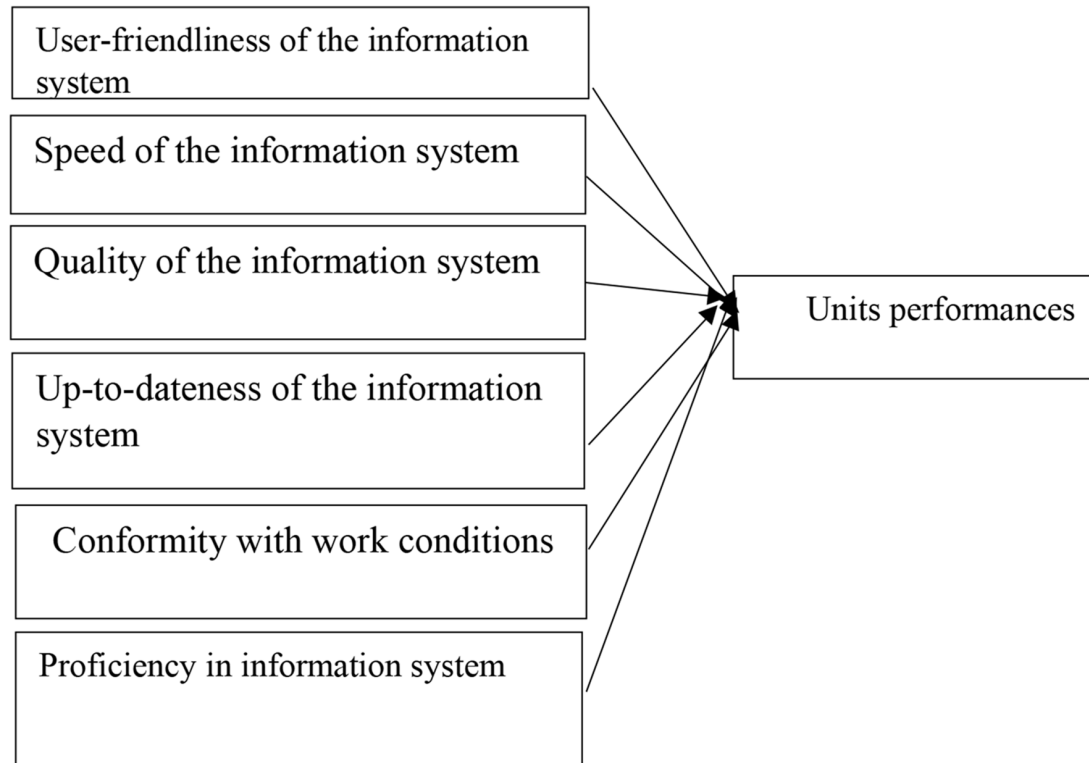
User-friendliness of the information system

Speed of the information system

Quality of the information system

Up-to-dateness of the information system

Conformity with work conditions

Proficiency in information system

Units performances